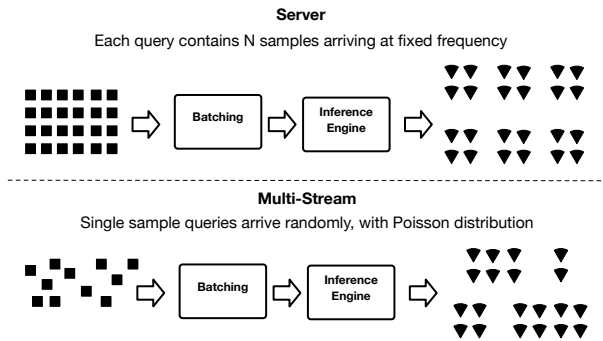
**Server**

Each query contains N samples arriving at fixed frequency

Batching

Inference Engine

**Multi-Stream**

Single sample queries arrive randomly, with Poisson distribution

Batching

Inference Engine